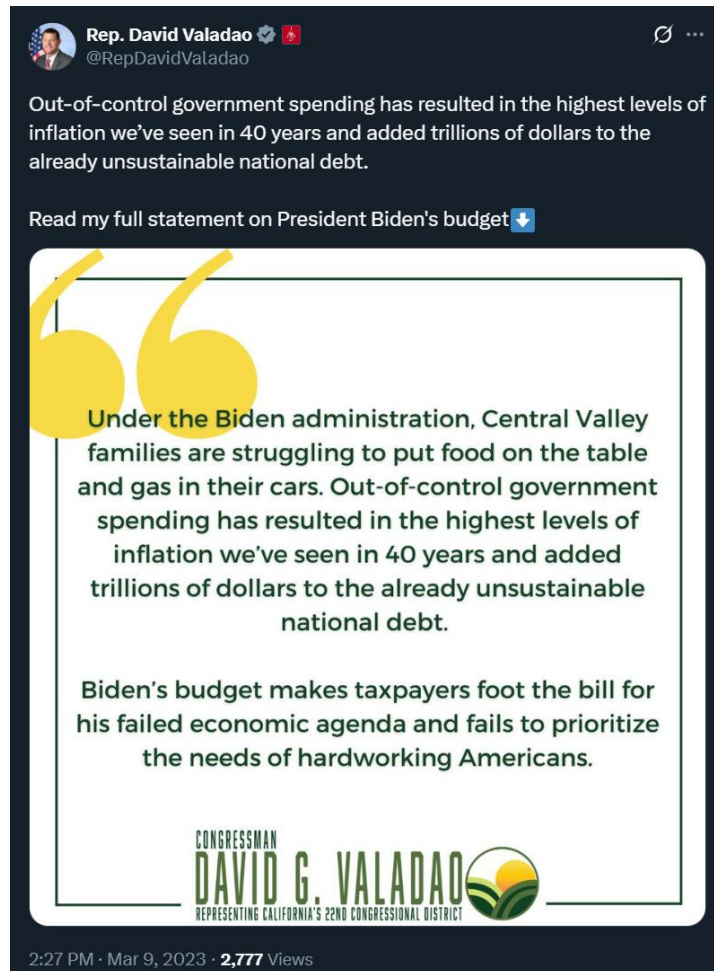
Rep. David Valadao
@RepDavidValadao

Out-of-control government spending has resulted in the highest levels of inflation we've seen in 40 years and added trillions of dollars to the already unsustainable national debt.

Read my full statement on President Biden's budget⬇️

Under the Biden administration, Central Valley families are struggling to put food on the table and gas in their cars. Out-of-control government spending has resulted in the highest levels of inflation we've seen in 40 years and added trillions of dollars to the already unsustainable national debt.

Biden's budget makes taxpayers foot the bill for his failed economic agenda and fails to prioritize the needs of hardworking Americans.

CONGRESSMAN
DAVID G. VALADAO
REPRESENTING CALIFORNIA'S 22ND CONGRESSIONAL DISTRICT

2:27 PM · Mar 9, 2023 · 2,777 Views